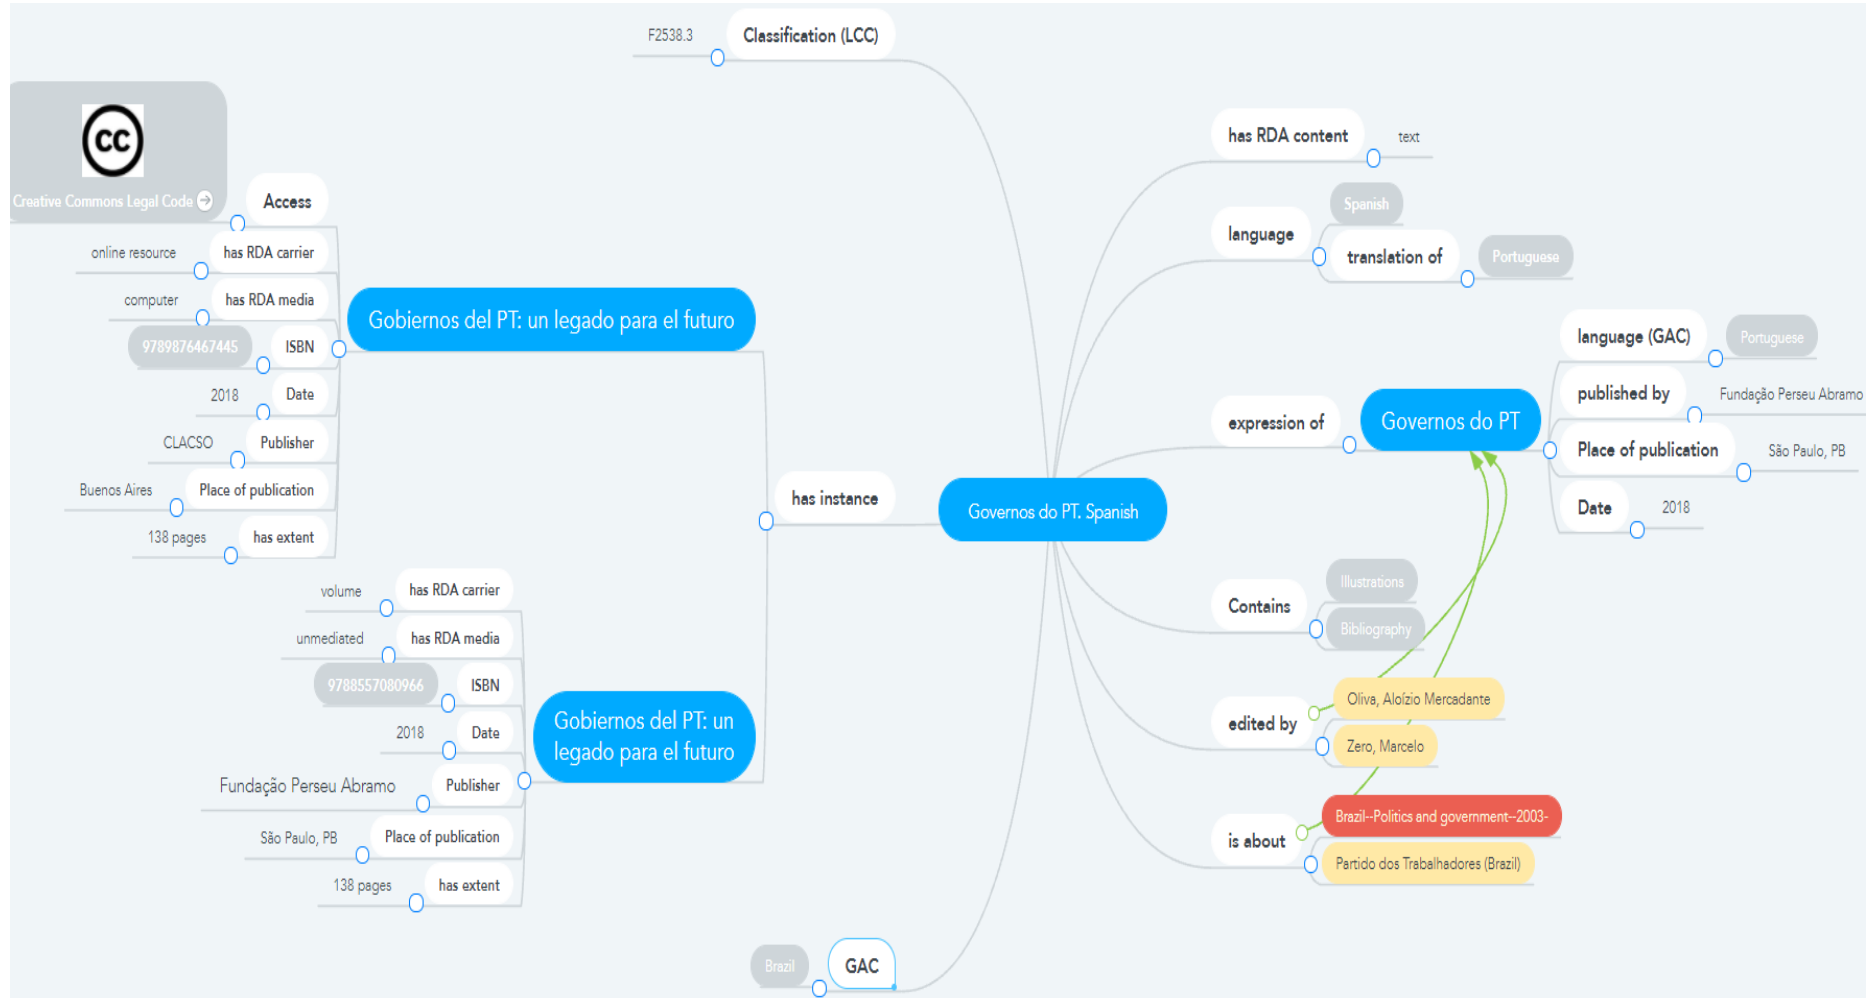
F2538.3
Classification (LCC)

cc
Creative Commons Legal Code
Access
online resource
has RDA carrier
computer
has RDA media
9789876467445
ISBN
2018
Date
CLACSO
Publisher
Buenos Aires
Place of publication
138 pages
has extent
Gobiernos del PT: un legado para el futuro

volume
has RDA carrier
unmediated
has RDA media
9788557080966
ISBN
2018
Date
Fundação Perseu Abramo
Publisher
São Paulo, PB
Place of publication
138 pages
has extent
Gobiernos del PT: un legado para el futuro

has instance
Governos do PT. Spanish

has RDA content
text
language
Spanish
translation of
Portuguese
language (GAC)
Portuguese
published by
Fundação Perseu Abramo
expression of
Governos do PT
Place of publication
São Paulo, PB
Date
2018
Contains
Illustrations
Bibliography
edited by
Oliva, Aloízio Mercadante
Zero, Marcelo
is about
Brazil--Politics and government--2003-
Partido dos Trabalhadores (Brazil)
Brazil
GAC